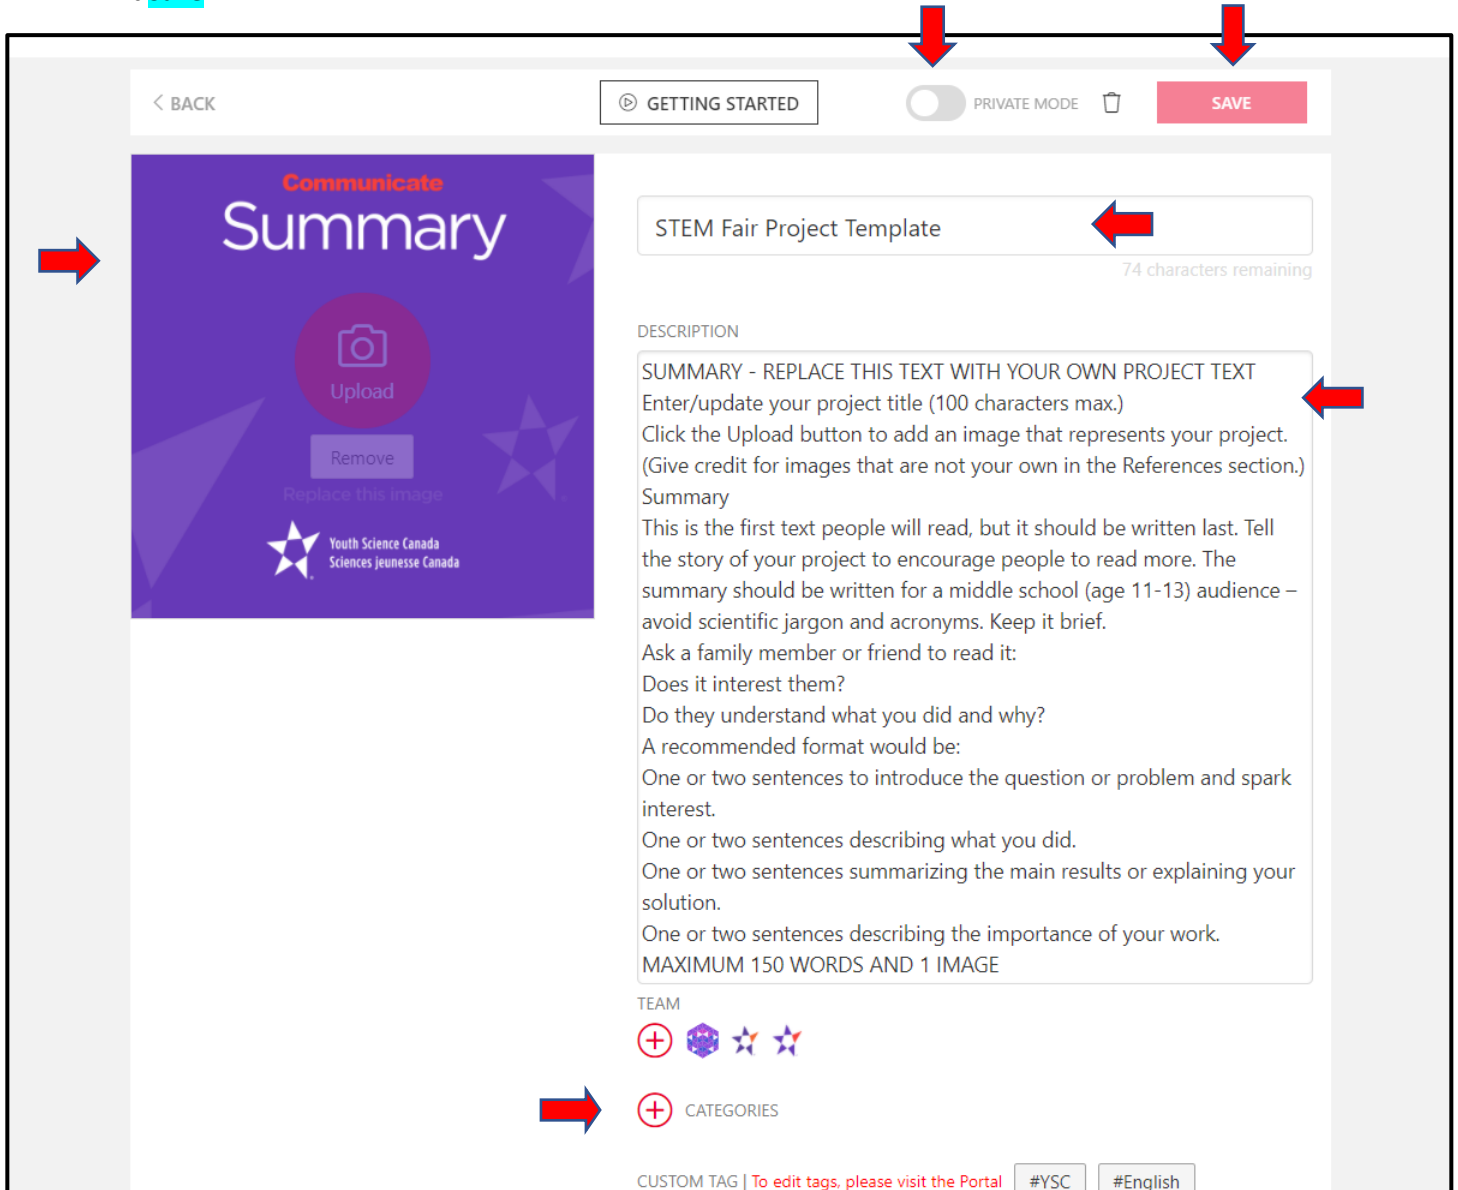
< BACK

GETTING STARTED

PRIVATE MODE

SAVE

Communicate

Summary

Upload

Remove

Replace this image

Youth Science Canada
Sciences jeunesse Canada

STEM Fair Project Template

74 characters remaining

DESCRIPTION

SUMMARY - REPLACE THIS TEXT WITH YOUR OWN PROJECT TEXT
Enter/update your project title (100 characters max.)
Click the Upload button to add an image that represents your project. (Give credit for images that are not your own in the References section.)
Summary
This is the first text people will read, but it should be written last. Tell the story of your project to encourage people to read more. The summary should be written for a middle school (age 11-13) audience – avoid scientific jargon and acronyms. Keep it brief.
Ask a family member or friend to read it:
Does it interest them?
Do they understand what you did and why?
A recommended format would be:
One or two sentences to introduce the question or problem and spark interest.
One or two sentences describing what you did.
One or two sentences summarizing the main results or explaining your solution.
One or two sentences describing the importance of your work.
MAXIMUM 150 WORDS AND 1 IMAGE

TEAM

CATEGORIES

CUSTOM TAG | To edit tags, please visit the Portal #YSC #English